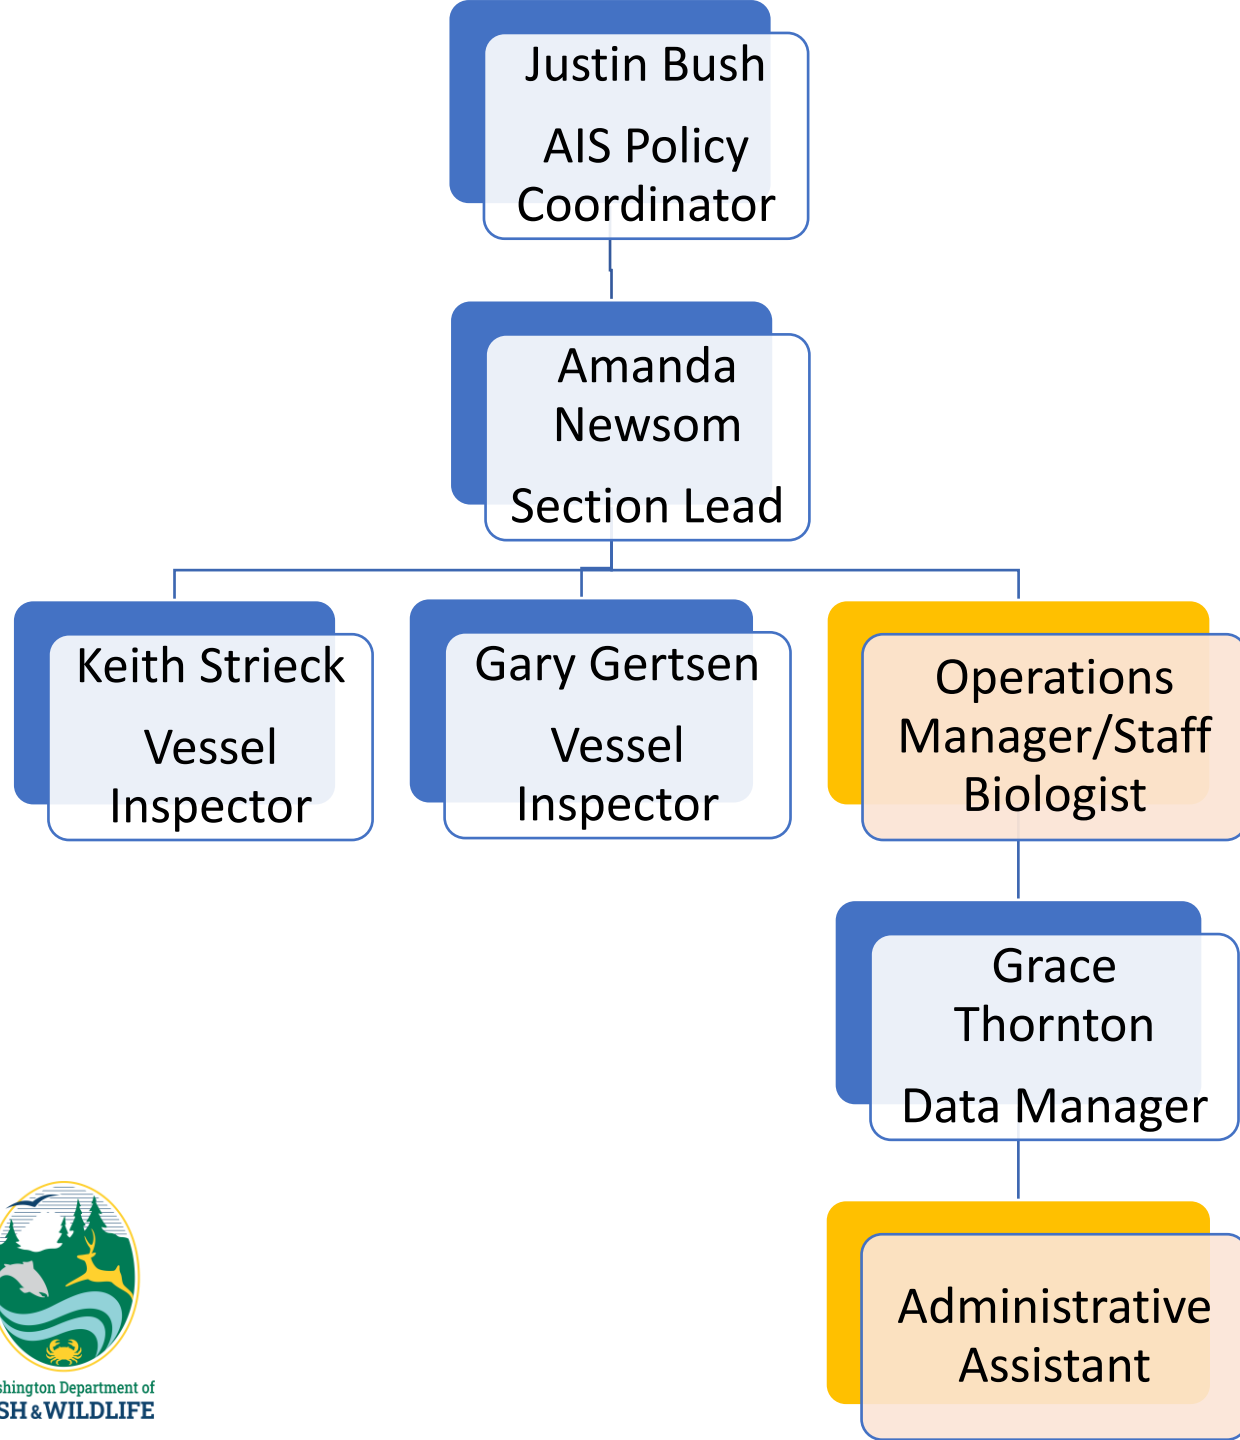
Justin Bush

AIS Policy Coordinator

Amanda Newsom

Section Lead

Keith Strieck

Vessel Inspector

Gary Gertsen

Vessel Inspector

Operations Manager/Staff Biologist

Grace Thornton

Data Manager

Administrative Assistant

shington Department of
SH & WILDLIFE